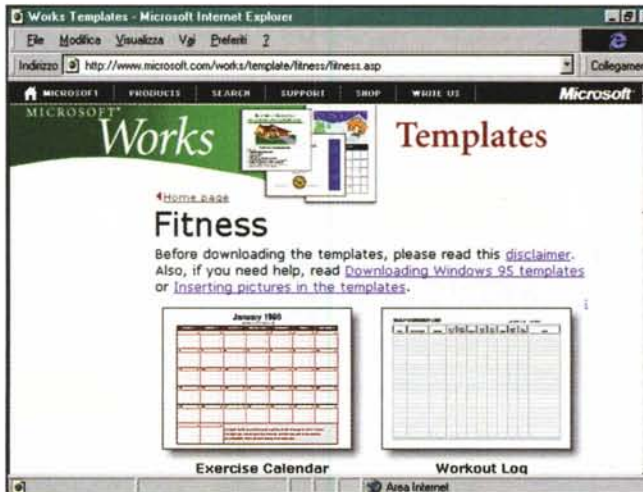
Works Templates - Microsoft Internet Explorer

File Modifica Visualizza Vai Preferiti ?

Indirizzo http://www.microsoft.com/works/template/fitness/fitness.asp

Collegamenti

MICROSOFT PRODUCTS SEARCH SUPPORT SHOP WRITE US Microsoft

MICROSOFT® Works Templates

Home page

Fitness

Before downloading the templates, please read this disclaimer. Also, if you need help, read Downloading Windows 95 templates or Inserting pictures in the templates.

January 1998

Exercise Calendar

Workout Log

Area Internet